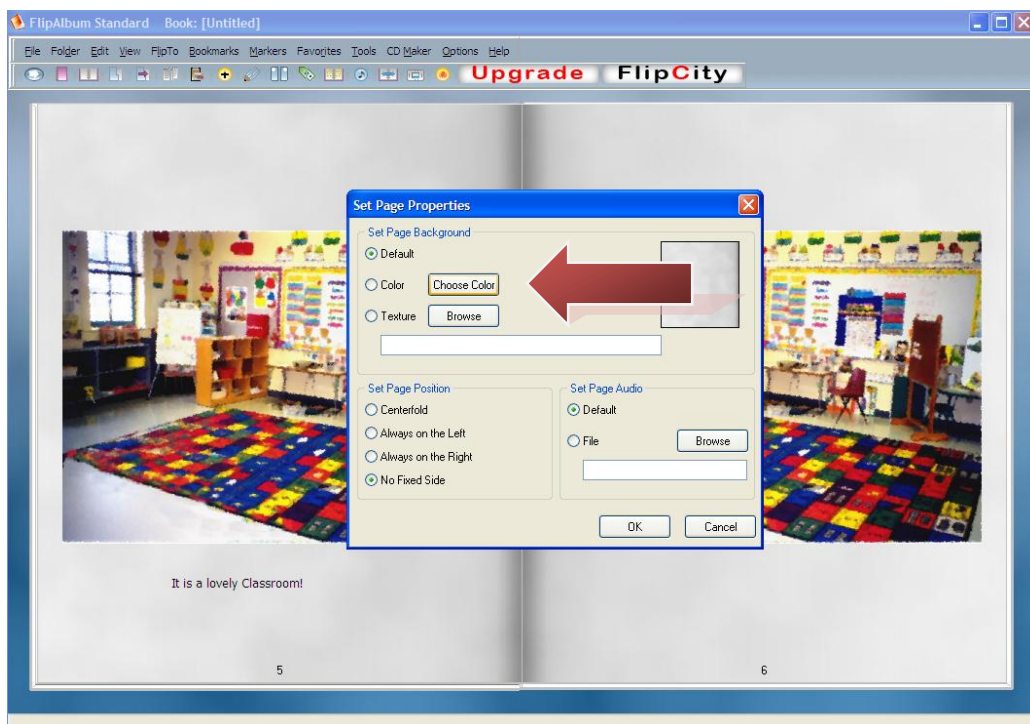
FlipAlbum Standard Book: [Untitled]

File Folder Edit View FlipTo Bookmarks Markers Favorites Tools CD Maker Options Help

Upgrade FlipCity

Set Page Properties

Set Page Background
Default
Color Choose Color
Texture Browse

Set Page Position
Centerfold
Always on the Left
Always on the Right
No Fixed Side

Set Page Audio
Default
File Browse

OK Cancel

It is a lovely Classroom!

5

6